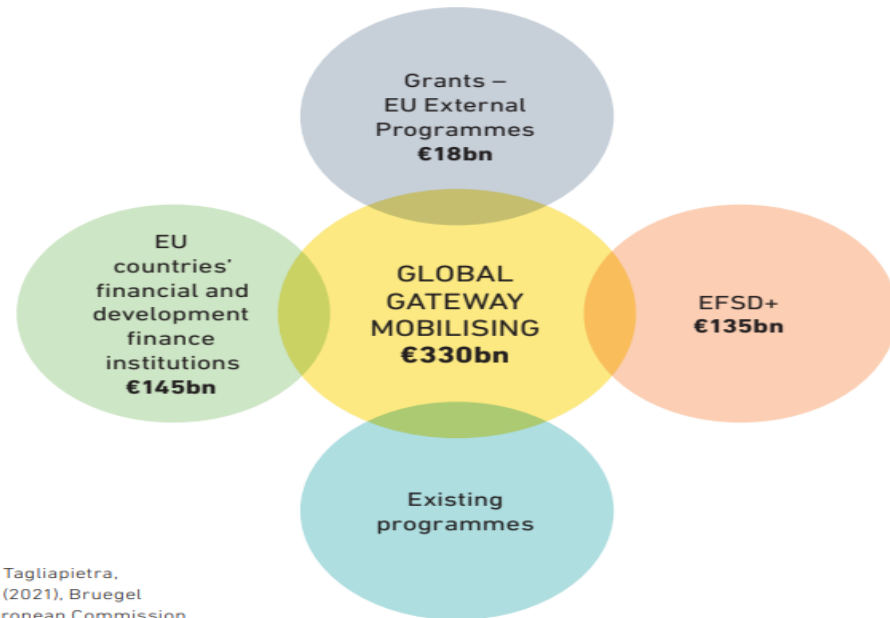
Grants – EU External Programmes
€18bn

EU countries' financial and development finance institutions
€145bn

GLOBAL GATEWAY MOBILISING
€330bn

EFSD+
€135bn

Existing programmes

Tagliapietra, (2021), Bruegel
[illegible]ropean Commission